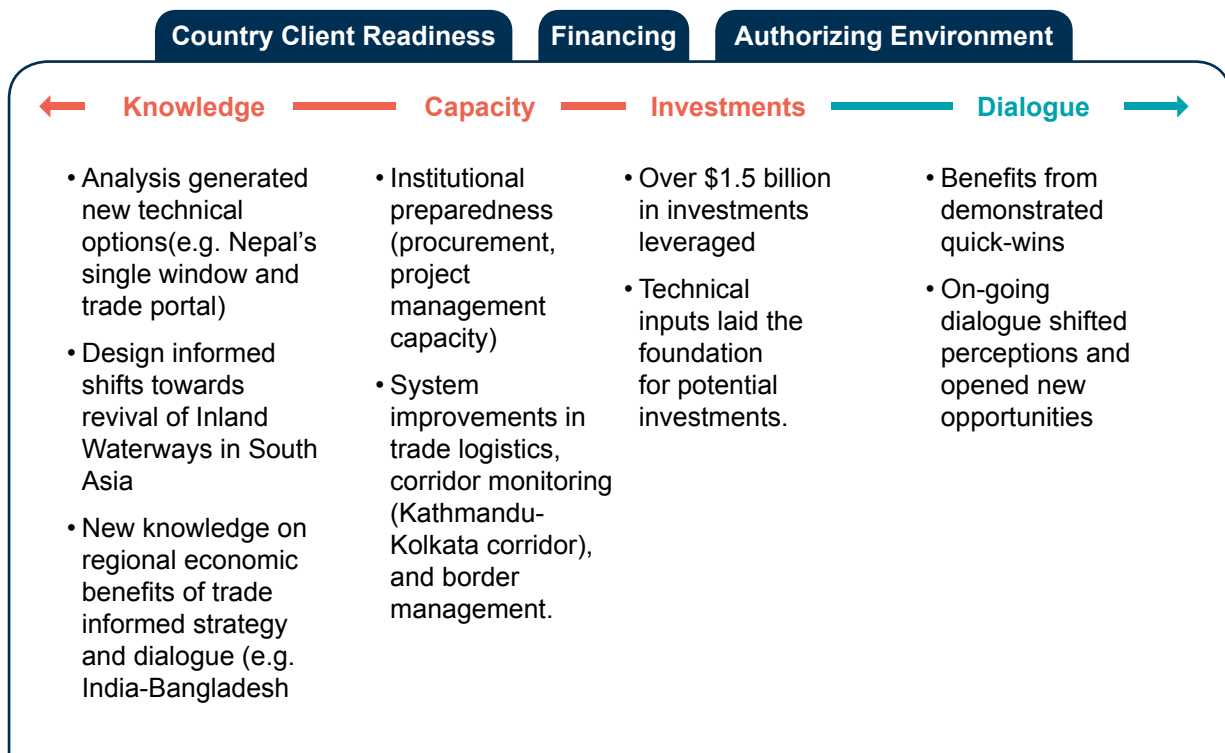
Country Client Readiness | Financing | Authorizing Environment

Knowledge — Capacity — Investments — Dialogue

• Analysis generated new technical options(e.g. Nepal's single window and trade portal)

• Design informed shifts towards revival of Inland Waterways in South Asia

• New knowledge on regional economic benefits of trade informed strategy and dialogue (e.g. India-Bangladesh

• Institutional preparedness (procurement, project management capacity)

• System improvements in trade logistics, corridor monitoring (Kathmandu-Kolkata corridor), and border management.

• Over $1.5 billion in investments leveraged

• Technical inputs laid the foundation for potential investments.

• Benefits from demonstrated quick-wins

• On-going dialogue shifted perceptions and opened new opportunities